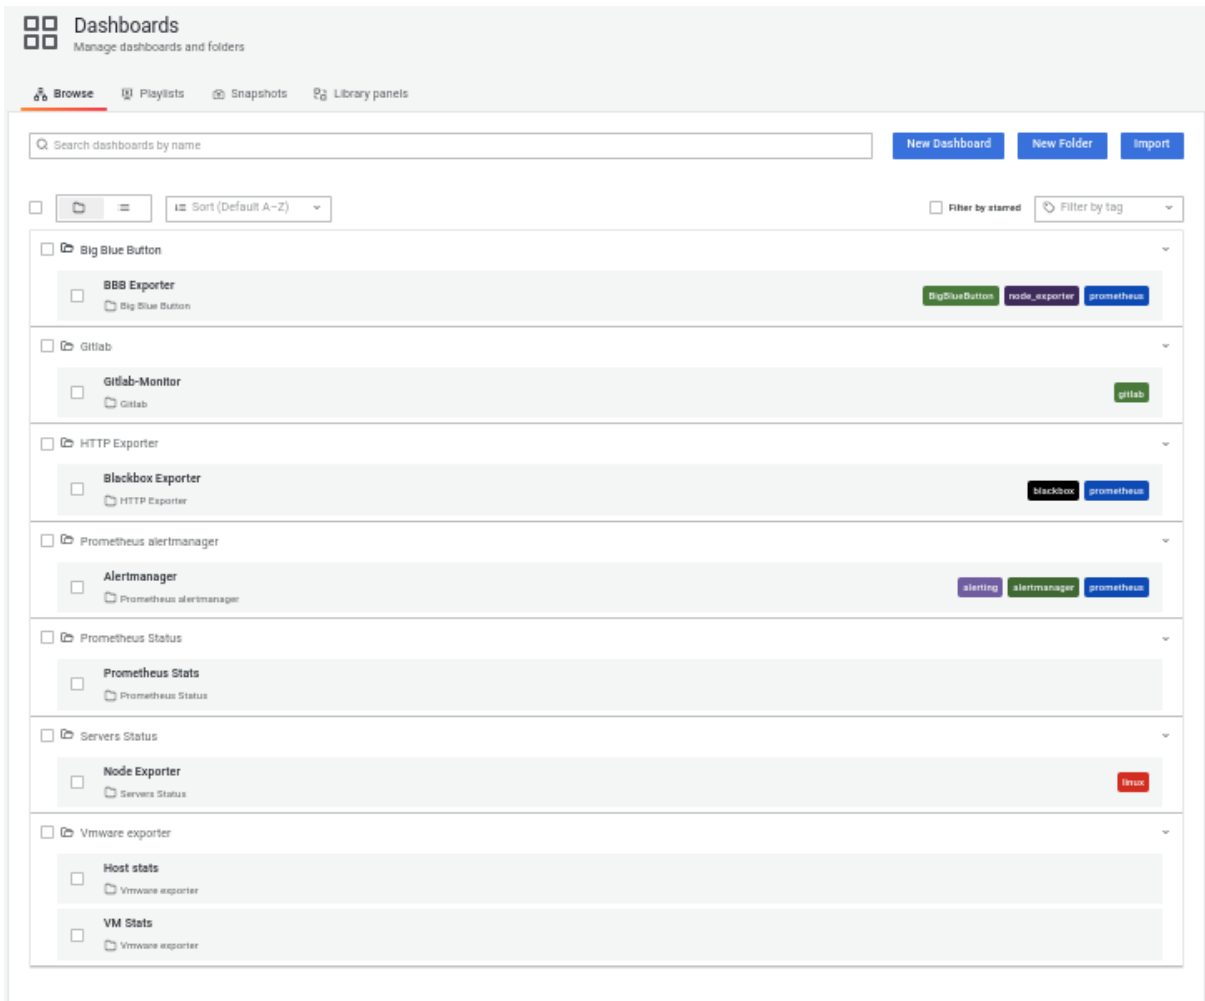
Dashboards
Manage dashboards and folders

Browse Playlists Snapshots Library panels

Search dashboards by name

New Dashboard New Folder Import

Sort (Default A–Z)

Filter by starred Filter by tag

Big Blue Button

BBB Exporter
Big Blue Button
BigBlueButton node_exporter prometheus

Gitlab

Gitlab-Monitor
Gitlab
gitlab

HTTP Exporter

Blackbox Exporter
HTTP Exporter
blackbox prometheus

Prometheus alertmanager

Alertmanager
Prometheus alertmanager
alerting alertmanager prometheus

Prometheus Status

Prometheus Stats
Prometheus Status

Servers Status

Node Exporter
Servers Status
linux

Vmware exporter

Host stats
Vmware exporter

VM Stats
Vmware exporter